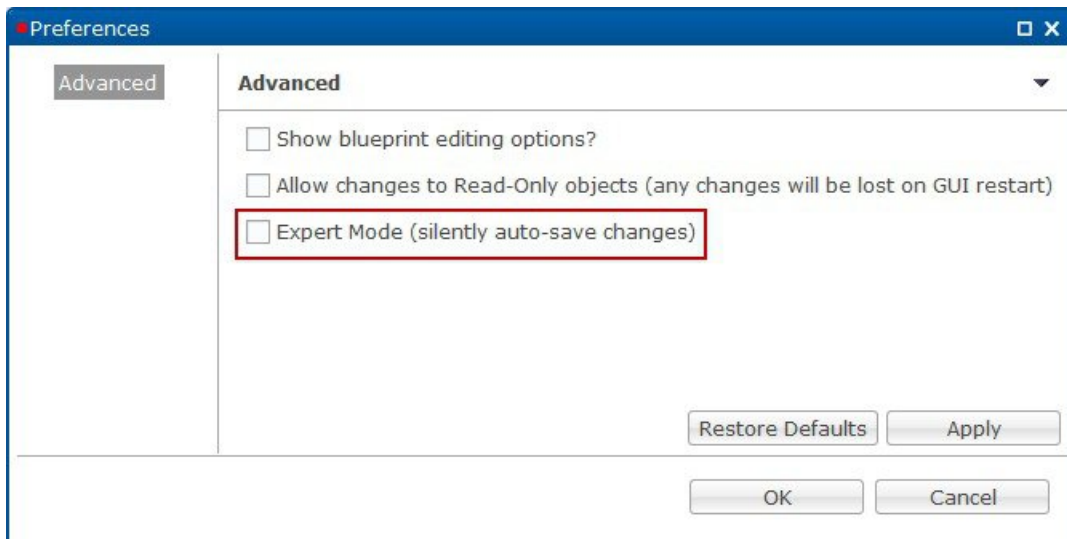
Preferences

Advanced

Advanced

Show blueprint editing options?

Allow changes to Read-Only objects (any changes will be lost on GUI restart)

Expert Mode (silently auto-save changes)

Restore Defaults

Apply

OK

Cancel